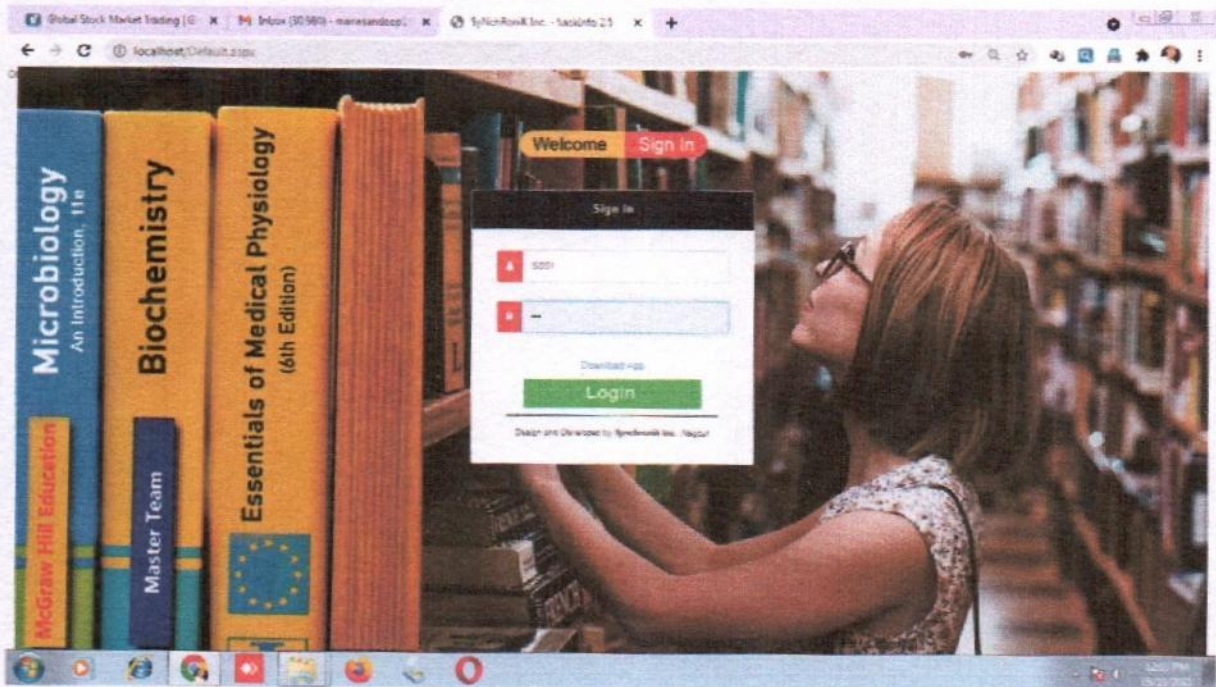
Global Stock Market Trading | G × Inbox (30,980) - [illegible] × SyNchRonIK Inc. - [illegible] × +

localhost/Default.aspx

Microbiology An Introduction, 11e

McGraw Hill Education

Biochemistry

Master Team

Essentials of Medical Physiology (6th Edition)

Welcome Sign In

Sign In

S001

Download App

Login

Design and Developed by SyncRonik Inc. Nagpur